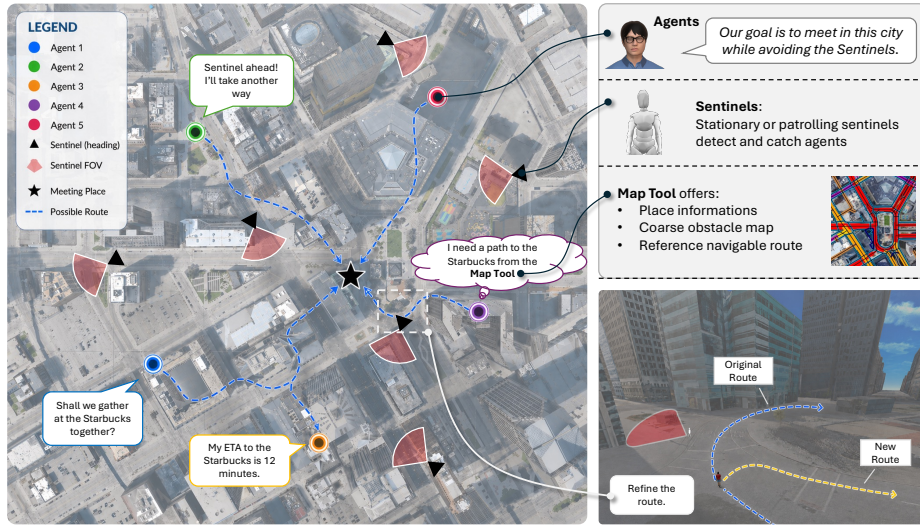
LEGEND

Agent 1
Agent 2
Agent 3
Agent 4
Agent 5
Sentinel (heading)
Sentinel FOV
Meeting Place
Possible Route

Sentinel ahead! I'll take another way

I need a path to the Starbucks from the Map Tool

Shall we gather at the Starbucks together?

My ETA to the Starbucks is 12 minutes.

Agents

Our goal is to meet in this city while avoiding the Sentinels.

Sentinels:
Stationary or patrolling sentinels detect and catch agents

Map Tool offers:
• Place informations
• Coarse obstacle map
• Reference navigable route

Original Route

New Route

Refine the route.